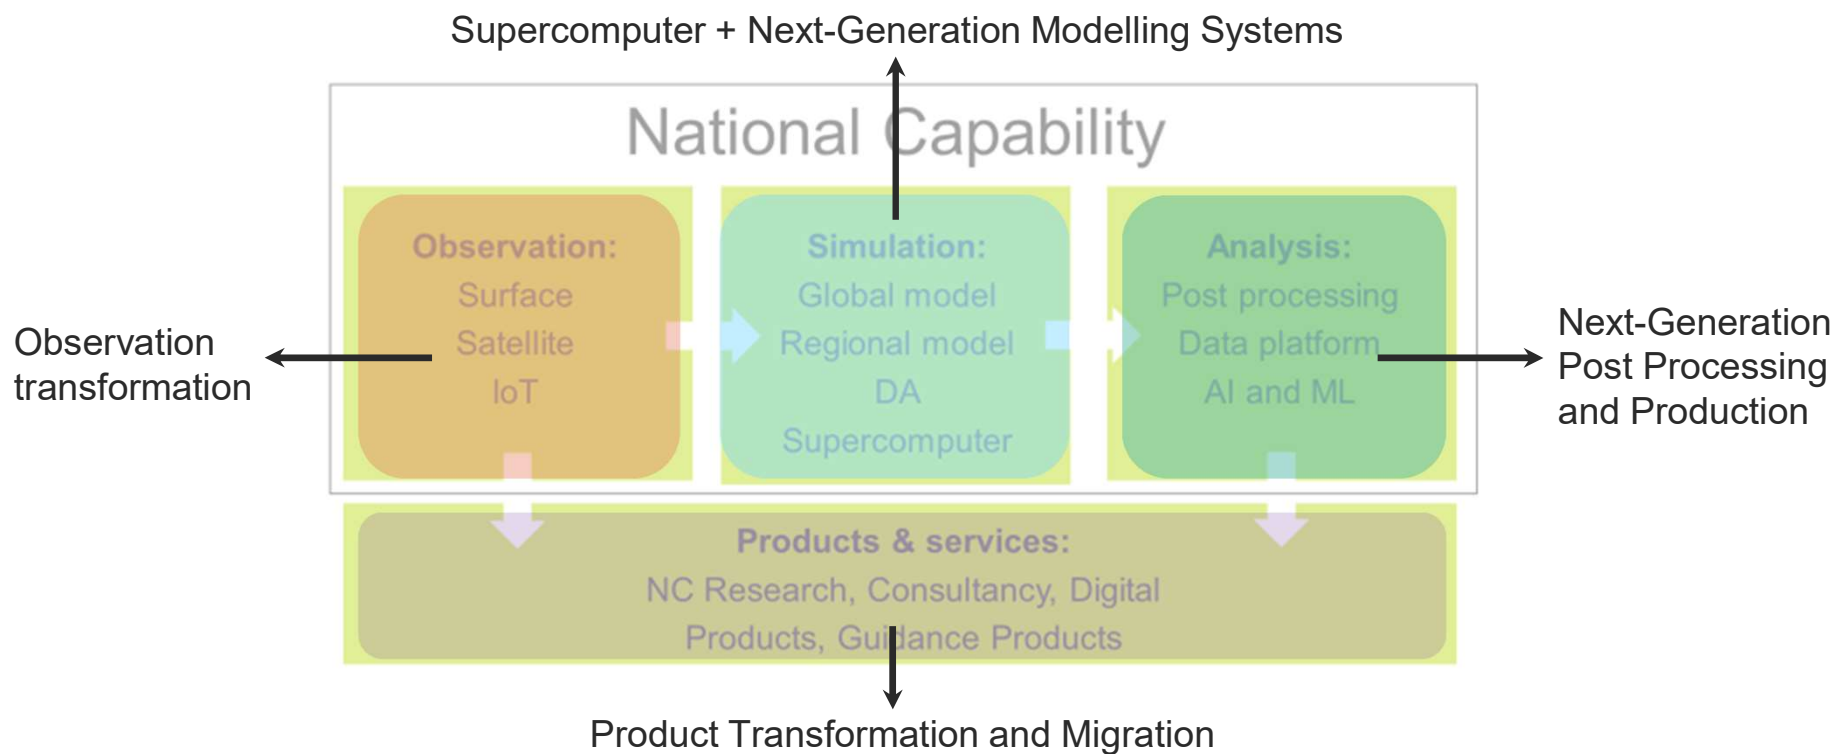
Supercomputer + Next-Generation Modelling Systems

National Capability

Observation:
Surface
Satellite
IoT

Simulation:
Global model
Regional model
DA
Supercomputer

Analysis:
Post processing
Data platform
AI and ML

Observation transformation

Next-Generation Post Processing and Production

Products & services:
NC Research, Consultancy, Digital Products, Guidance Products

Product Transformation and Migration